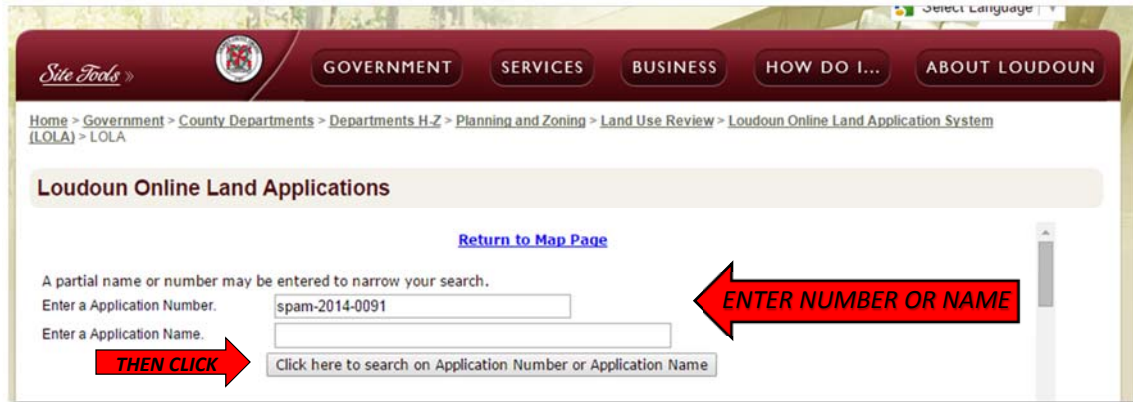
Select Language

Site Tools »

GOVERNMENT SERVICES BUSINESS HOW DO I... ABOUT LOUDOUN

Home > Government > County Departments > Departments H-Z > Planning and Zoning > Land Use Review > Loudoun Online Land Application System (LOLA) > LOLA

Loudoun Online Land Applications

Return to Map Page

A partial name or number may be entered to narrow your search.

Enter a Application Number. spam-2014-0091

Enter a Application Name.

ENTER NUMBER OR NAME

THEN CLICK

Click here to search on Application Number or Application Name